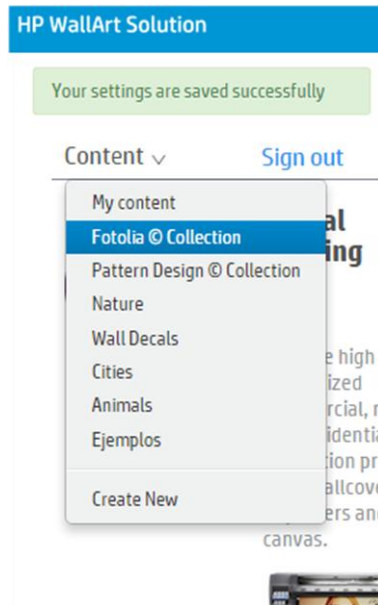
HP WallArt Solution

Your settings are saved successfully

Content ⌄

Sign out

My content

Fotolia © Collection

Pattern Design © Collection

Nature

Wall Decals

Cities

Animals

Ejemplos

Create New

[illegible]al
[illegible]ing

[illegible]e high
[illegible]ized
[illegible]rcial, r
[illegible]idenția
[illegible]tion pr
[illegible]allcove
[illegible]ers an
canvas.